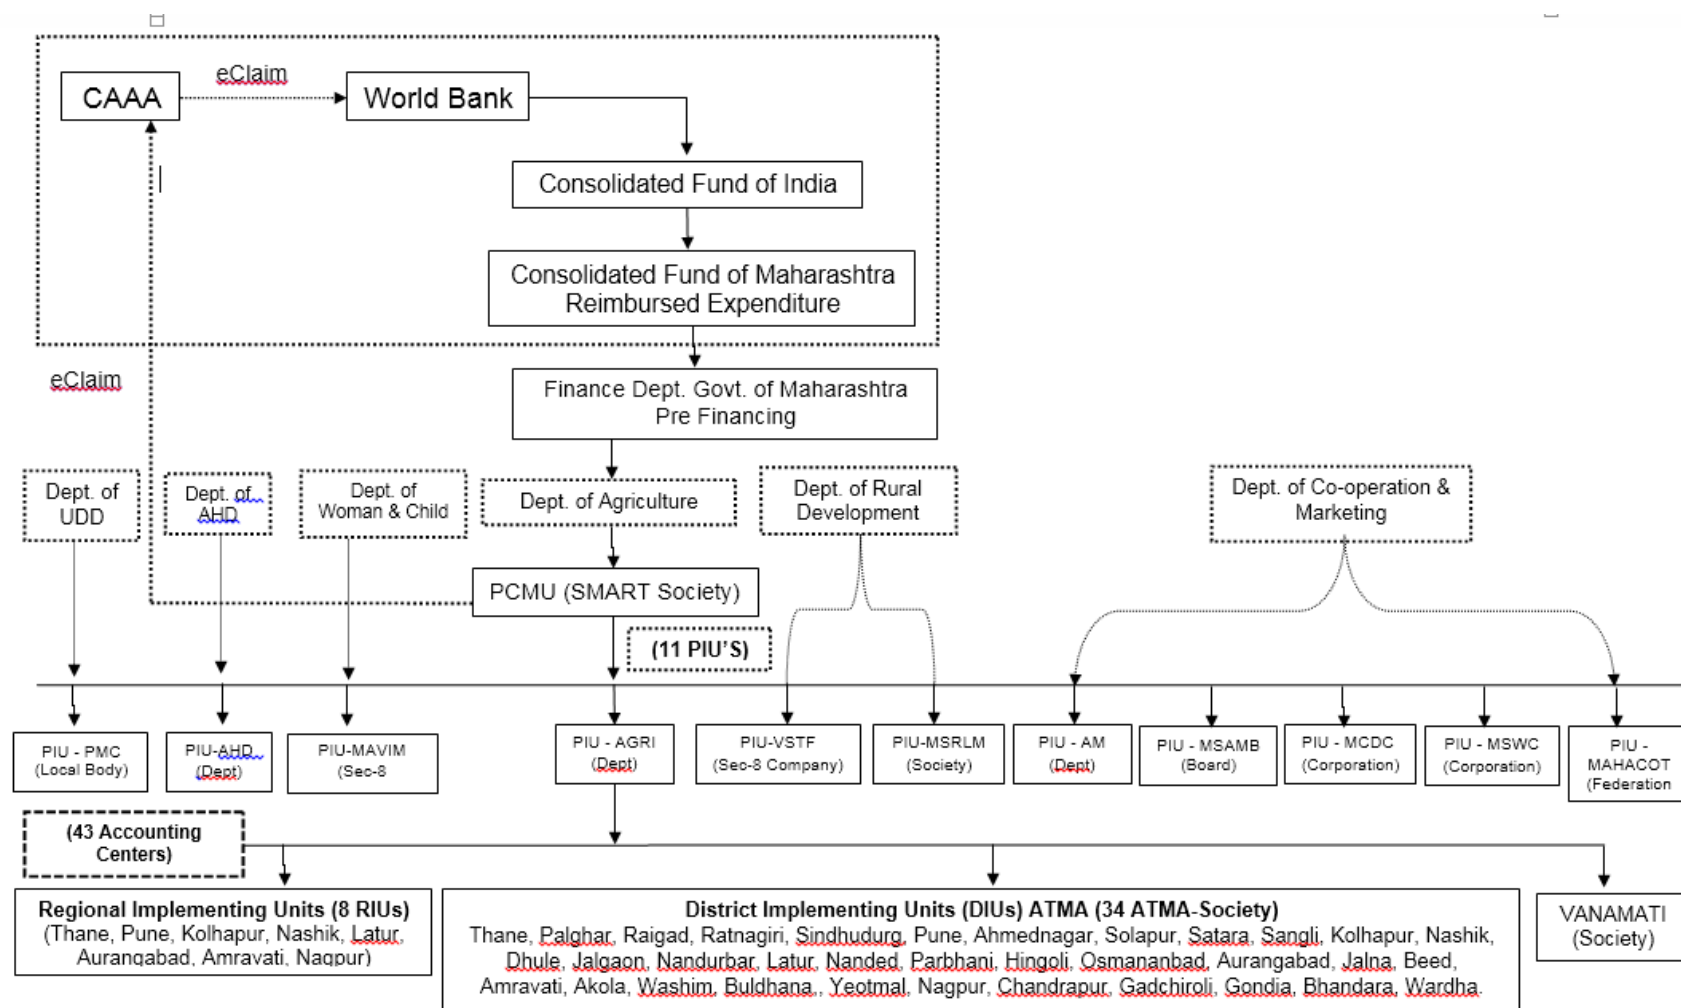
CAAA

eClaim

World Bank

Consolidated Fund of India

Consolidated Fund of Maharashtra Reimbursed Expenditure

eClaim

Finance Dept. Govt. of Maharashtra Pre Financing

Dept. of UDD

Dept. of AHD

Dept. of Woman & Child

Dept. of Agriculture

Dept. of Rural Development

Dept. of Co-operation & Marketing

PCMU (SMART Society)

(11 PIU'S)

PIU - PMC (Local Body)

PIU-AHD (Dept)

PIU-MAVIM (Sec-8

PIU - AGRI (Dept)

PIU-VSTF (Sec-8 Company)

PIU-MSRLM (Society)

PIU - AM (Dept)

PIU - MSAMB (Board)

PIU - MCDC (Corporation)

PIU - MSWC (Corporation)

PIU - MAHACOT (Federation

(43 Accounting Centers)

Regional Implementing Units (8 RIUs) (Thane, Pune, Kolhapur, Nashik, Latur, Aurangabad, Amravati, Nagpur)

District Implementing Units (DIUs) ATMA (34 ATMA-Society) Thane, Palghar, Raigad, Ratnagiri, Sindhudurg, Pune, Ahmednagar, Solapur, Satara, Sangli, Kolhapur, Nashik, Dhule, Jalgaon, Nandurbar, Latur, Nanded, Parbhani, Hingoli, Osmanabad, Aurangabad, Jalna, Beed, Amravati, Akola, Washim, Buldhana,, Yeotmal, Nagpur, Chandrapur, Gadchiroli, Gondia, Bhandara, Wardha.

VANAMATI (Society)